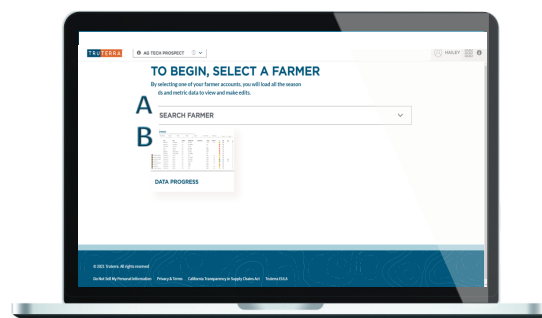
TRUTERRA

AG TECH PROSPECT

HAILEY

TO BEGIN, SELECT A FARMER

By selecting one of your farmer accounts, you will load all the season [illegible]ds and metric data to view and make edits.

A

SEARCH FARMER

B

DATA PROGRESS

© 2021 Truterra. All rights reserved

Do Not Sell My Personal Information   Privacy & Terms   California Transparency in Supply Chains Act   Truterra EULA